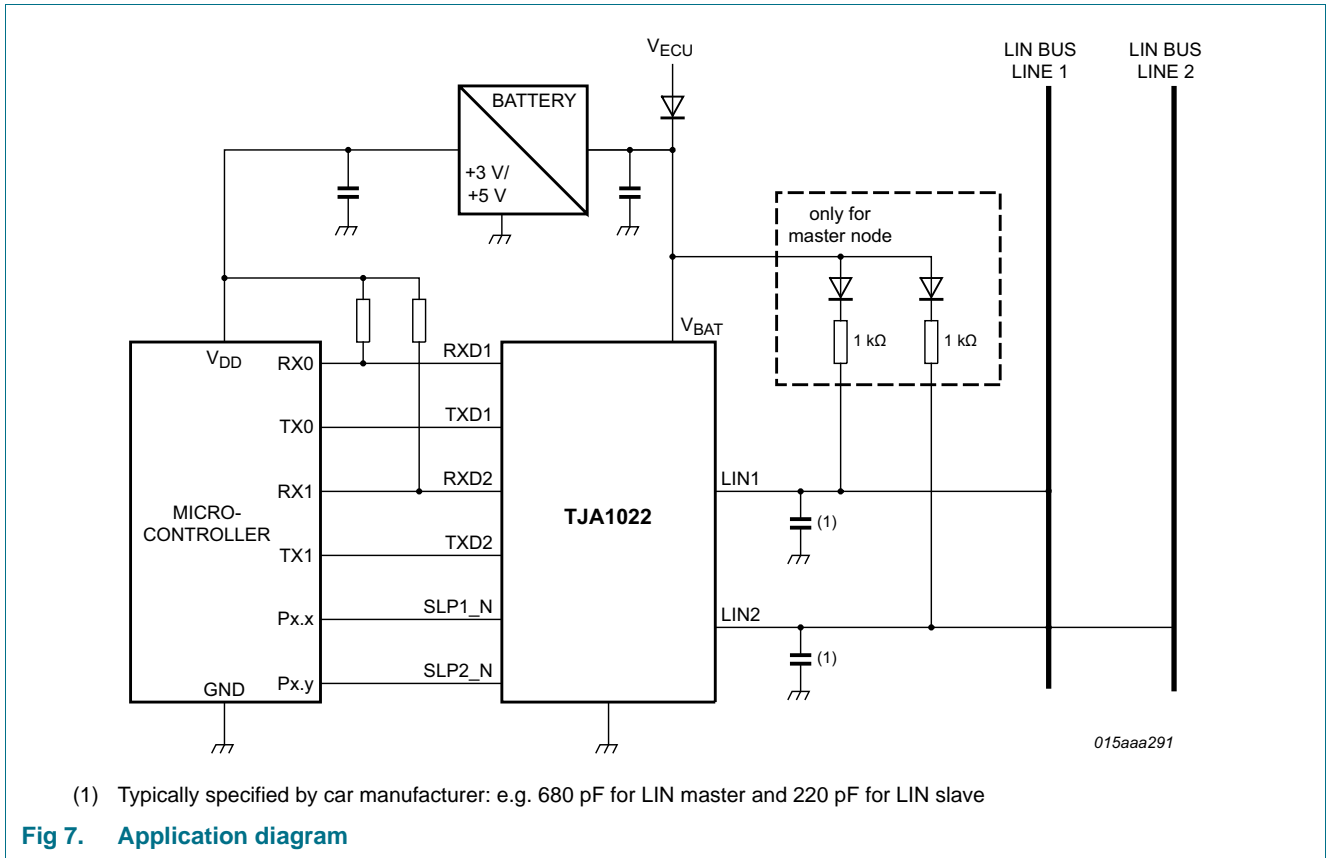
$V_{ECU}$

LIN BUS LINE 1

LIN BUS LINE 2

BATTERY

+3 V/ +5 V

only for master node

1 kΩ

1 kΩ

$V_{BAT}$

$V_{DD}$

RX0

RXD1

TX0

TXD1

RX1

RXD2

LIN1

MICRO-CONTROLLER

TJA1022

(1)

TX1

TXD2

Px.x

SLP1_N

LIN2

(1)

GND

Px.y

SLP2_N

015aaa291

(1) Typically specified by car manufacturer: e.g. 680 pF for LIN master and 220 pF for LIN slave

Fig 7. Application diagram